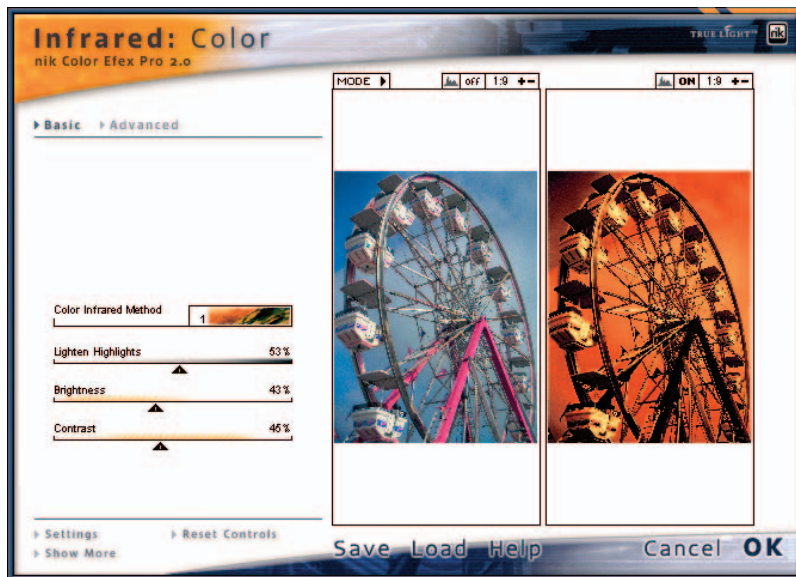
Infrared: Color
nik Color Efex Pro 2.0

TRUE LIGHT™ nk

MODE ▶ off 1:9 +−

ON 1:9 +−

▶ Basic ▶ Advanced

Color Infrared Method
1

Lighten Highlights 53 %

Brightness 43 %

Contrast 46 %

▶ Settings ▶ Reset Controls
▶ Show More

Save Load Help

Cancel OK